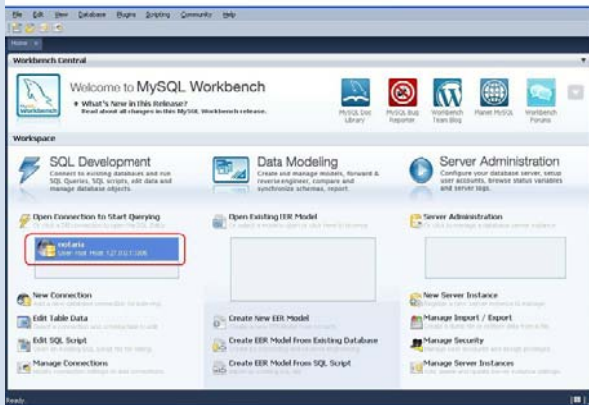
File Edit View Database Plugins Scripting Community Help

Home

Workbench Central

Welcome to MySQL Workbench

What's New in this Release?
Read about all changes in this MySQL Workbench release.

MySQL Doc Library
MySQL Bug Reporter
Workbench Team Blog
Planet MySQL
Workbench Forums

Workspace

SQL Development
Connect to existing databases and run SQL Queries, SQL scripts, edit data and manage database objects.

Data Modeling
Create and manage models, forward & reverse engineer, compare and synchronize schemas, report.

Server Administration
Configure your database server, setup user accounts, browse status variables and server logs.

Open Connection to Start Querying
Or click a DB connection to open the SQL Editor.

notaria
User: root Host: 127.0.0.1:3306

Open Existing EER Model
Or select a model to open or click here to browse.

Server Administration
Or click to manage a database server instance.

New Connection
Add a new database connection for querying.

Edit Table Data
Select a connection and schema table to edit.

Edit SQL Script
Open an existing SQL script file for editing.

Manage Connections
Modify connection settings or add connections.

Create New EER Model
Create a new EER Model from scratch.

Create EER Model From Existing Database
Create by connecting and reverse engineering.

Create EER Model From SQL Script
Import an existing SQL file.

New Server Instance
Register a new server instance to manage.

Manage Import / Export
Create a dump file or restore data from a file.

Manage Security
Manage user accounts and assign privileges.

Manage Server Instances
Add, delete and update server instance settings.

Ready.